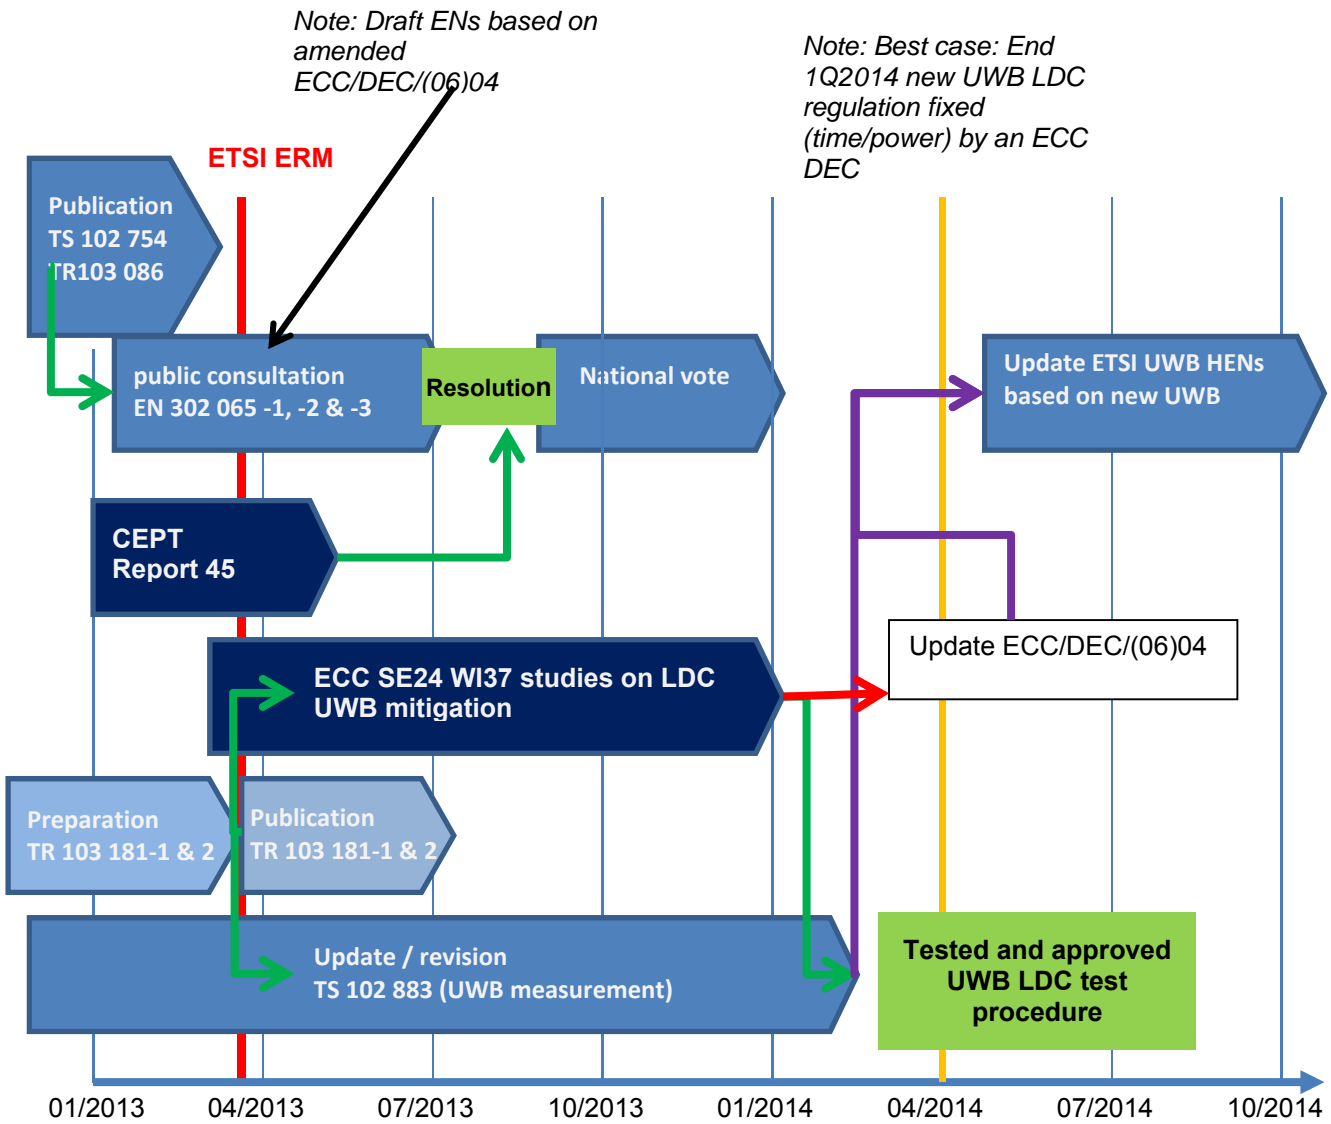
Note: Draft ENs based on amended ECC/DEC/(06)04

Note: Best case: End 1Q2014 new UWB LDC regulation fixed (time/power) by an ECC DEC

ETSI ERM

Publication TS 102 754 TR103 086

public consultation EN 302 065 -1, -2 & -3

Resolution

National vote

Update ETSI UWB HENs based on new UWB

CEPT Report 45

Update ECC/DEC/(06)04

ECC SE24 WI37 studies on LDC UWB mitigation

Preparation TR 103 181-1 & 2

Publication TR 103 181-1 & 2

Update / revision TS 102 883 (UWB measurement)

Tested and approved UWB LDC test procedure

01/2013 04/2013 07/2013 10/2013 01/2014 04/2014 07/2014 10/2014